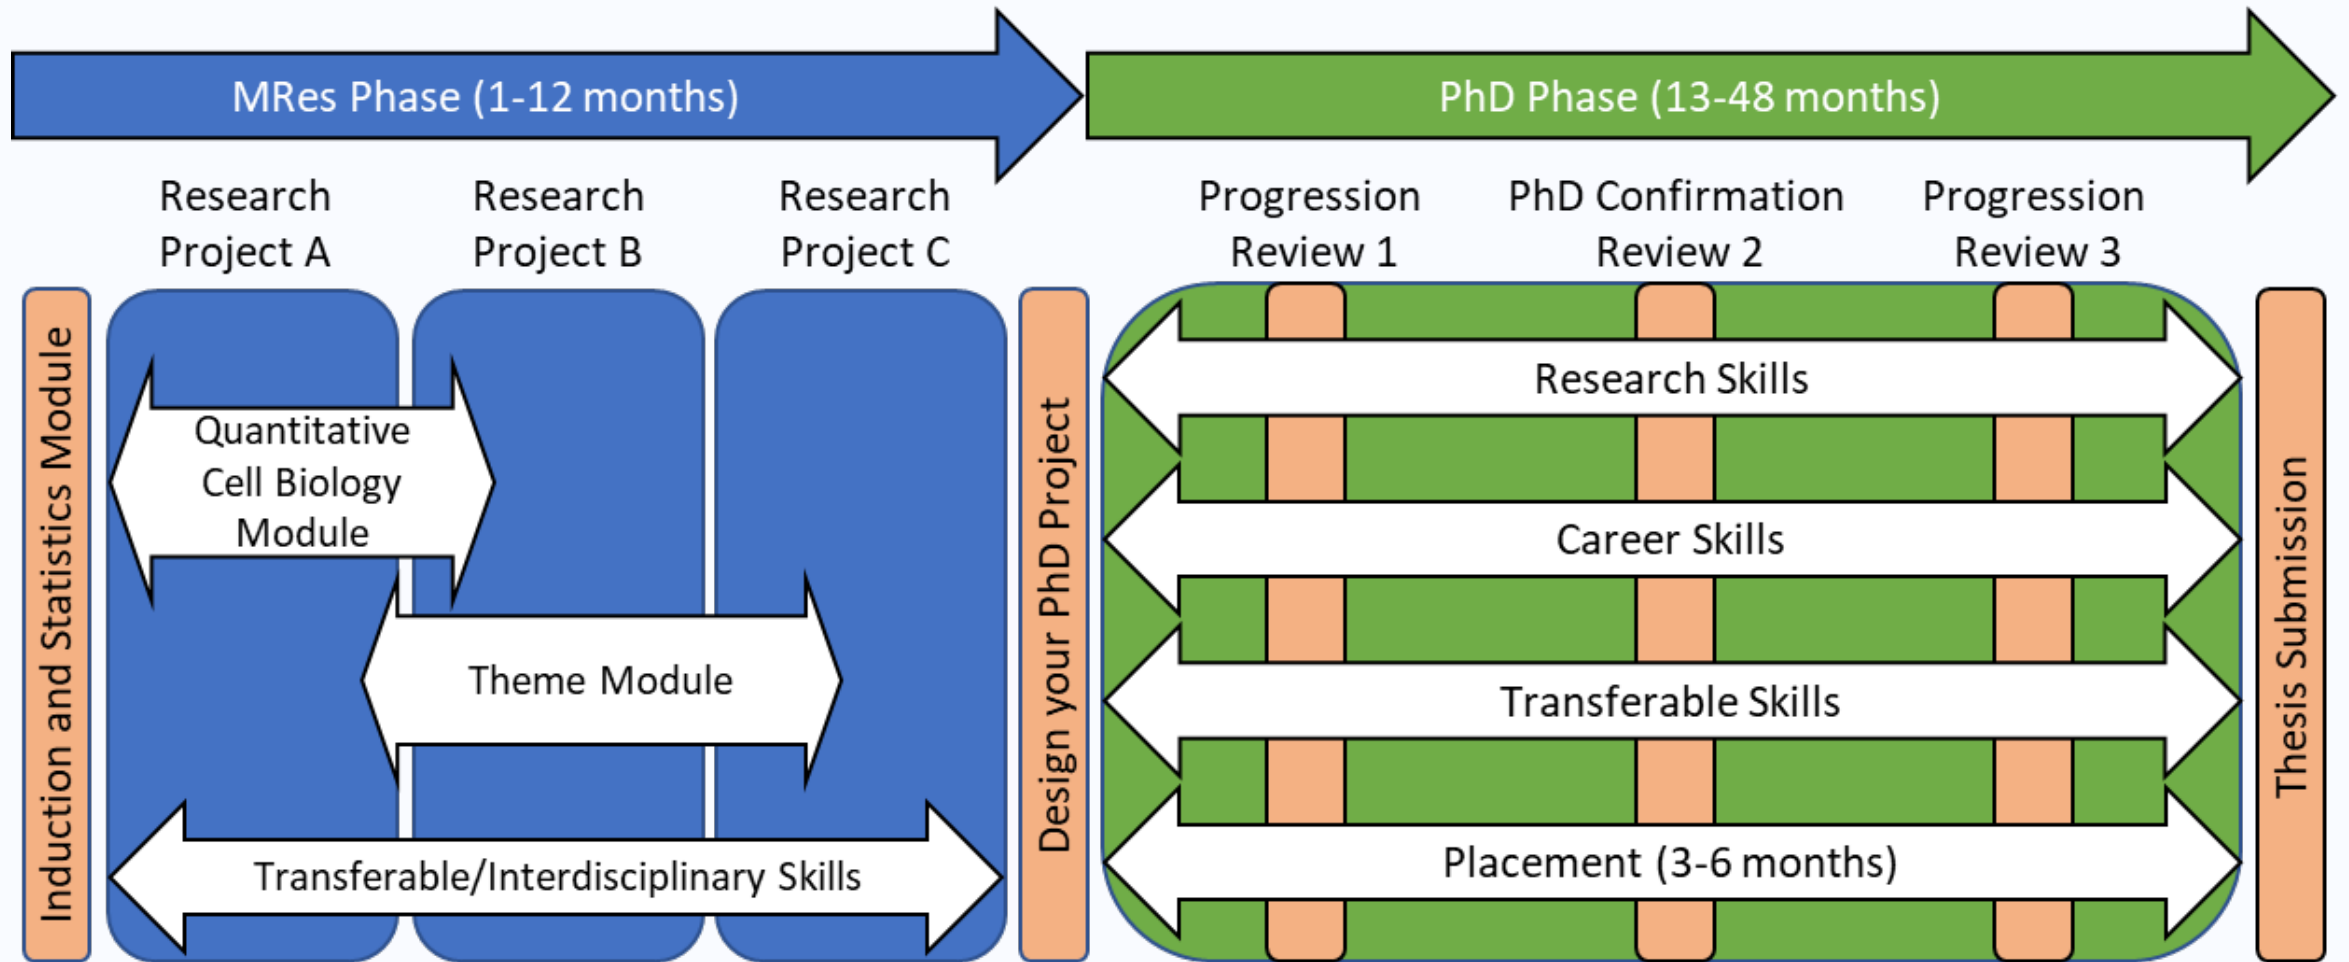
MRes Phase (1-12 months)

PhD Phase (13-48 months)

Research Project A

Research Project B

Research Project C

Progression Review 1

PhD Confirmation Review 2

Progression Review 3

Induction and Statistics Module

Quantitative Cell Biology Module

Theme Module

Transferable/Interdisciplinary Skills

Design your PhD Project

Research Skills

Career Skills

Transferable Skills

Placement (3-6 months)

Thesis Submission